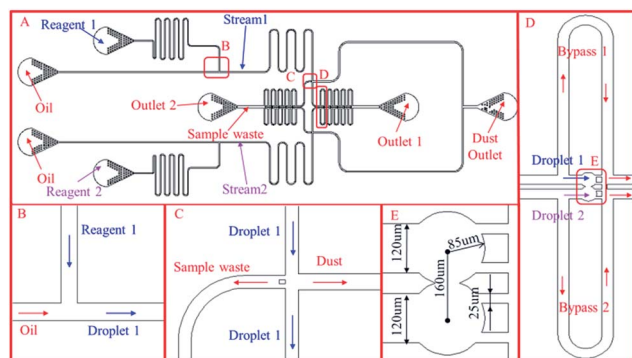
A
Reagent 1
Stream1
B
C
D
Oil
Outlet 2
Outlet 1
Dust Outlet
Sample waste
Oil
Reagent 2
Stream2

D
Bypass 1
Droplet 1
E
Droplet 2
Bypass 2

B
Reagent 1
Oil
Droplet 1

C
Droplet 1
Sample waste
Dust
Droplet 1

E
120um
85um
160um
25um
120um